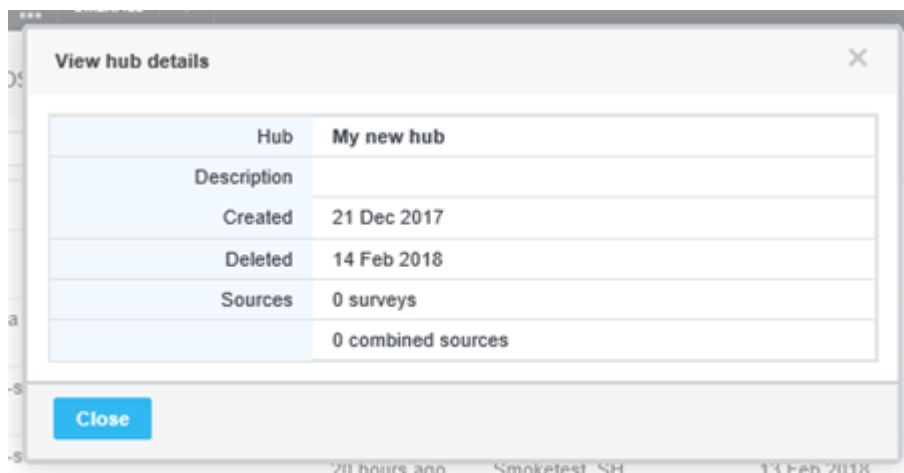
View hub details

×

| Hub | My new hub |
|---|---|
| Description | |
| Created | 21 Dec 2017 |
| Deleted | 14 Feb 2018 |
| Sources | 0 surveys |
| | 0 combined sources |

Close

20 hours ago Smoketest SH 13 Feb 2018